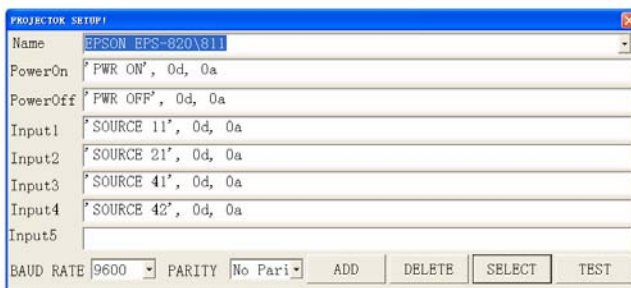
PROJECTOR SETUP!

| Name | EPSON EPS-820\811 |
|---|---|
| PowerOn | 'PWR ON', 0d, 0a |
| PowerOff | 'PWR OFF', 0d, 0a |
| Input1 | 'SOURCE 11', 0d, 0a |
| Input2 | 'SOURCE 21', 0d, 0a |
| Input3 | 'SOURCE 41', 0d, 0a |
| Input4 | 'SOURCE 42', 0d, 0a |
| Input5 | |

BAUD RATE 9600 PARITY No Pari ADD DELETE SELECT TEST